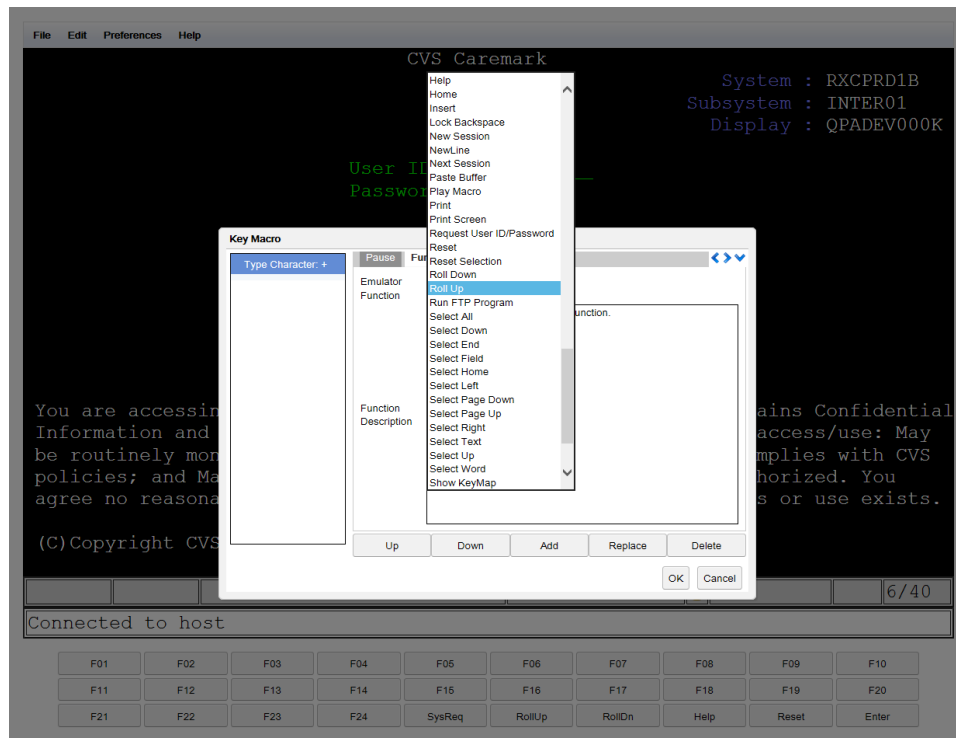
File Edit Preferences Help

CVS Caremark

System : RXCPRD1B
Subsystem : INTER01
Display : QPADEV000K

User I
Passwo

Key Macro

Type Character: +

Pause Fu

Emulator Function

Function Description

unction.

Help
Home
Insert
Lock Backspace
New Session
NewLine
Next Session
Paste Buffer
Play Macro
Print
Print Screen
Request User ID/Password
Reset
Reset Selection
Roll Down
Roll Up
Run FTP Program
Select All
Select Down
Select End
Select Field
Select Home
Select Left
Select Page Down
Select Page Up
Select Right
Select Text
Select Up
Select Word
Show KeyMap

You are accessin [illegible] ains Confidential
Information and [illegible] access/use: May
be routinely mon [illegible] mplies with CVS
policies; and Ma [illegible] horized. You
agree no reasona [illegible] s or use exists.

(C)Copyright CVS

Up Down Add Replace Delete

OK Cancel

6/40

Connected to host

| F01 | F02 | F03 | F04 | F05 | F06 | F07 | F08 | F09 | F10 |
|---|---|---|---|---|---|---|---|---|---|
| F11 | F12 | F13 | F14 | F15 | F16 | F17 | F18 | F19 | F20 |
| F21 | F22 | F23 | F24 | SysReq | RollUp | RollDn | Help | Reset | Enter |